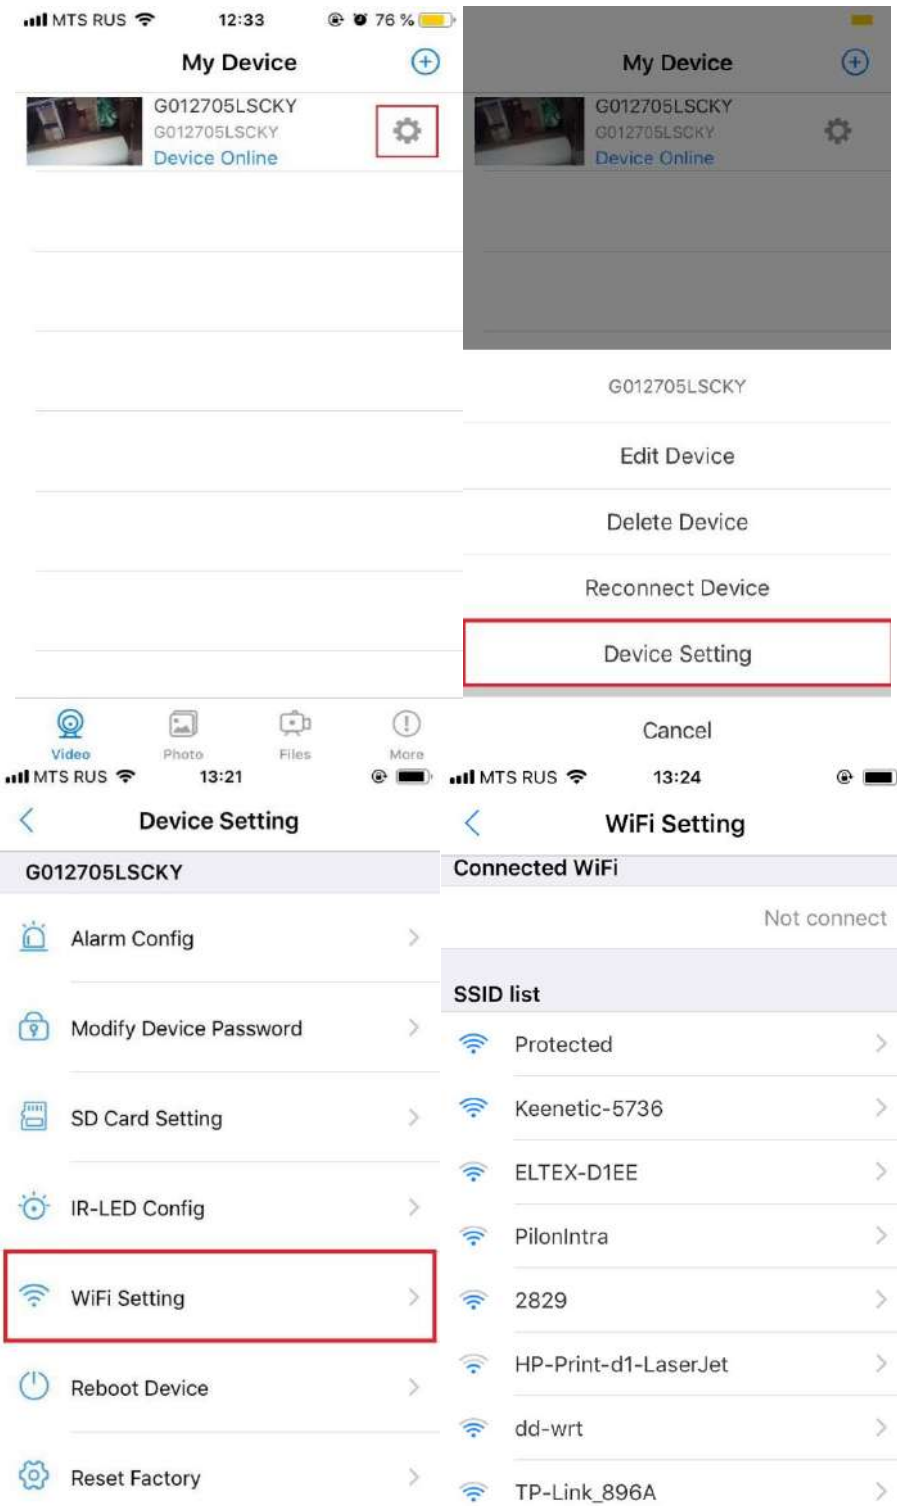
MTS RUS 12:33 76 %

My Device

G012705LSCKY
G012705LSCKY
Device Online

Video Photo Files More

My Device

G012705LSCKY
G012705LSCKY
Device Online

G012705LSCKY

Edit Device

Delete Device

Reconnect Device

Device Setting

Cancel

MTS RUS 13:21

Device Setting

G012705LSCKY

Alarm Config

Modify Device Password

SD Card Setting

IR-LED Config

WiFi Setting

Reboot Device

Reset Factory

MTS RUS 13:24

WiFi Setting

Connected WiFi

Not connect

SSID list

Protected

Keenetic-5736

ELTEX-D1EE

PilonIntra

2829

HP-Print-d1-LaserJet

dd-wrt

TP-Link_896A